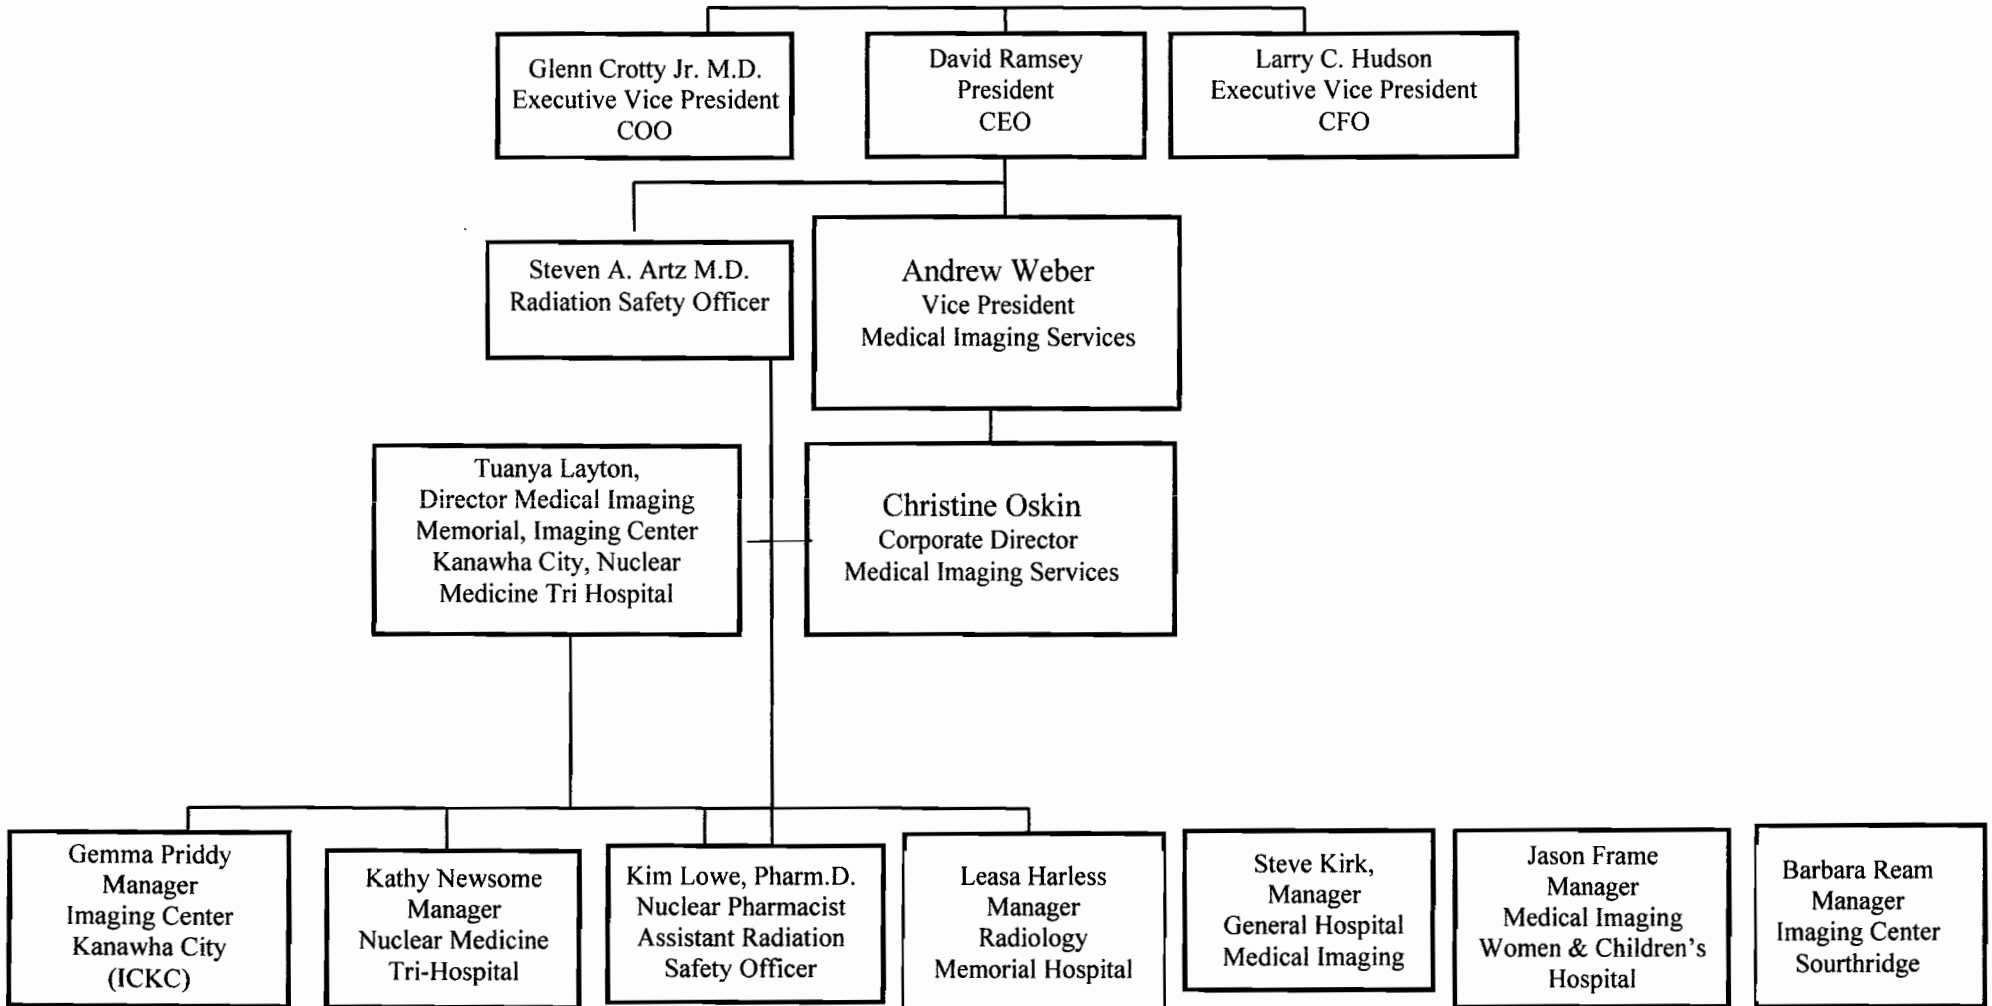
Glenn Crotty Jr. M.D.
Executive Vice President
COO

David Ramsey
President
CEO

Larry C. Hudson
Executive Vice President
CFO

Steven A. Artz M.D.
Radiation Safety Officer

Andrew Weber
Vice President
Medical Imaging Services

Tuanya Layton,
Director Medical Imaging
Memorial, Imaging Center
Kanawha City, Nuclear
Medicine Tri Hospital

Christine Oskin
Corporate Director
Medical Imaging Services

Gemma Priddy
Manager
Imaging Center
Kanawha City
(ICKC)

Kathy Newsome
Manager
Nuclear Medicine
Tri-Hospital

Kim Lowe, Pharm.D.
Nuclear Pharmacist
Assistant Radiation
Safety Officer

Leasa Harless
Manager
Radiology
Memorial Hospital

Steve Kirk,
Manager
General Hospital
Medical Imaging

Jason Frame
Manager
Medical Imaging
Women & Children's
Hospital

Barbara Ream
Manager
Imaging Center
Sourthridge